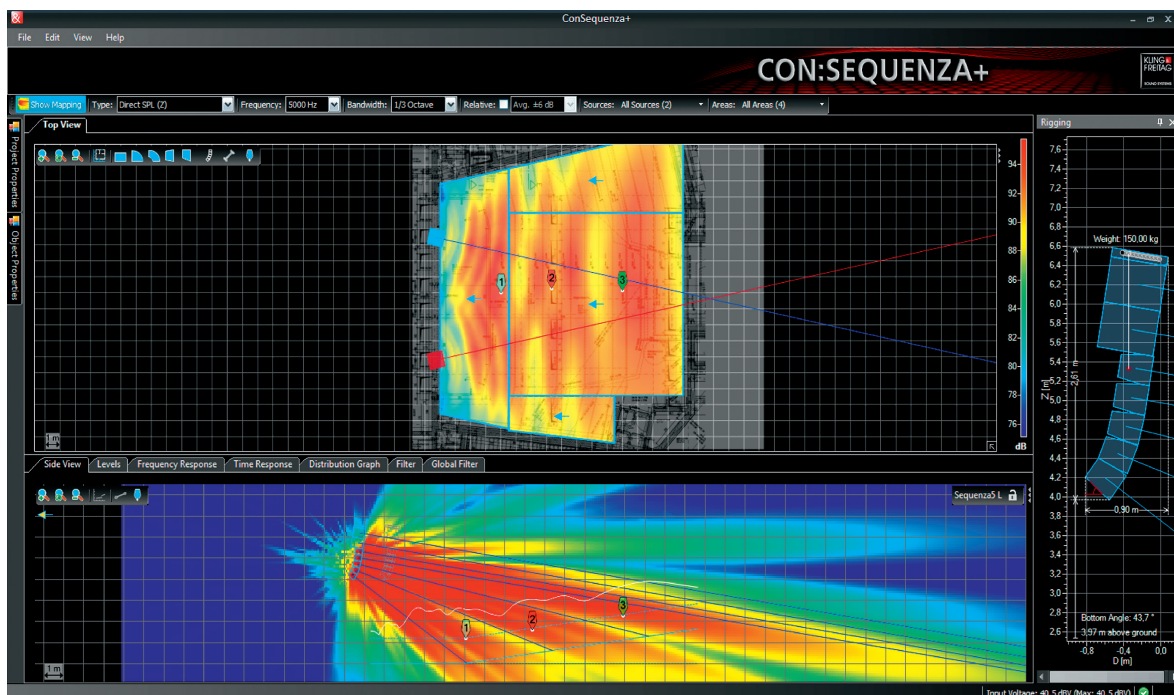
ConSequenza+

File Edit View Help

CON:SEQUENZA+

KLING & FREITAG SOUND SYSTEMS

Show Mapping Type: Direct SPL (Z) Frequency: 5000 Hz Bandwidth: 1/3 Octave Relative: Avg. ±6 dB Sources: All Sources (2) Areas: All Areas (4)

Project Properties Object Properties

Top View

94
92
90
88
86
84
82
80
78
76
dB

1 2 3

1 m

Side View Levels Frequency Response Time Response Distribution Graph Filter Global Filter

Sequenza5 L

1 2 3

1 m

Rigging

7,6
7,4
7,2
7,0
6,8
6,6
6,4
6,2
6,0
5,8
5,6
5,4
5,2
5,0
4,8
4,6
4,4
4,2
4,0
3,8
3,6
3,4
3,2
3,0
2,8
2,6

Weight: 150,00 kg

Z [m]

2,61 m

0,90 m

Bottom Angle: 43,7 °
3,97 m above ground

-0,8 -0,4 0,0
D [m]

Input Voltage: 40,5 dBV (Max: 40,5 dBV)